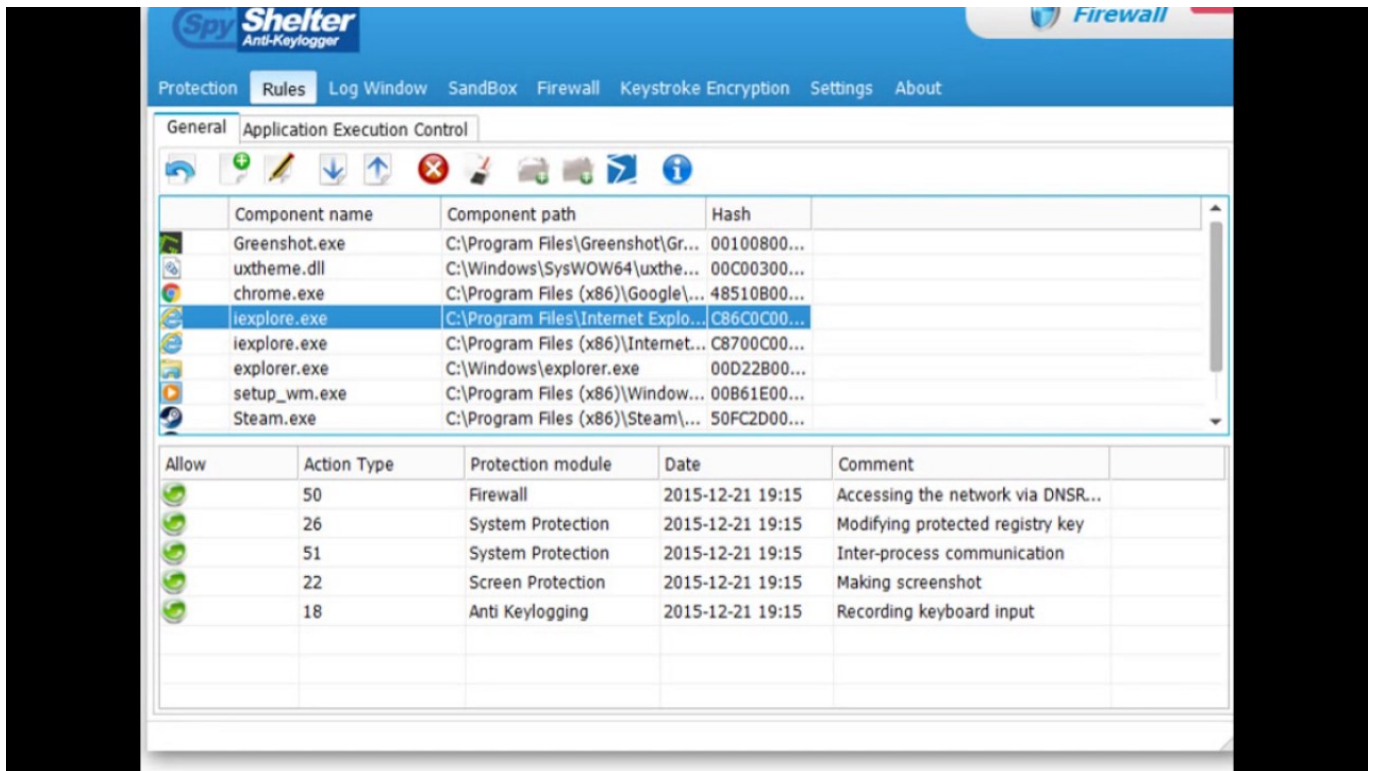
Spy Shelter Anti-Keylogger

Firewall

Protection Rules Log Window SandBox Firewall Keystroke Encryption Settings About

General Application Execution Control

| | Component name | Component path | Hash |
|---|---|---|---|
| | Greenshot.exe | C:\Program Files\Greenshot\Gr... | 00100800... |
| | uxtheme.dll | C:\Windows\SysWOW64\uxthe... | 00C00300... |
| | chrome.exe | C:\Program Files (x86)\Google\... | 48510B00... |
| | iexplore.exe | C:\Program Files\Internet Explo... | C86C0C00... |
| | iexplore.exe | C:\Program Files (x86)\Internet... | C8700C00... |
| | explorer.exe | C:\Windows\explorer.exe | 00D22B00... |
| | setup_wm.exe | C:\Program Files (x86)\Window... | 00B61E00... |
| | Steam.exe | C:\Program Files (x86)\Steam\... | 50FC2D00... |

| Allow | Action Type | Protection module | Date | Comment |
|---|---|---|---|---|
| | 50 | Firewall | 2015-12-21 19:15 | Accessing the network via DNSR... |
| | 26 | System Protection | 2015-12-21 19:15 | Modifying protected registry key |
| | 51 | System Protection | 2015-12-21 19:15 | Inter-process communication |
| | 22 | Screen Protection | 2015-12-21 19:15 | Making screenshot |
| | 18 | Anti Keylogging | 2015-12-21 19:15 | Recording keyboard input |